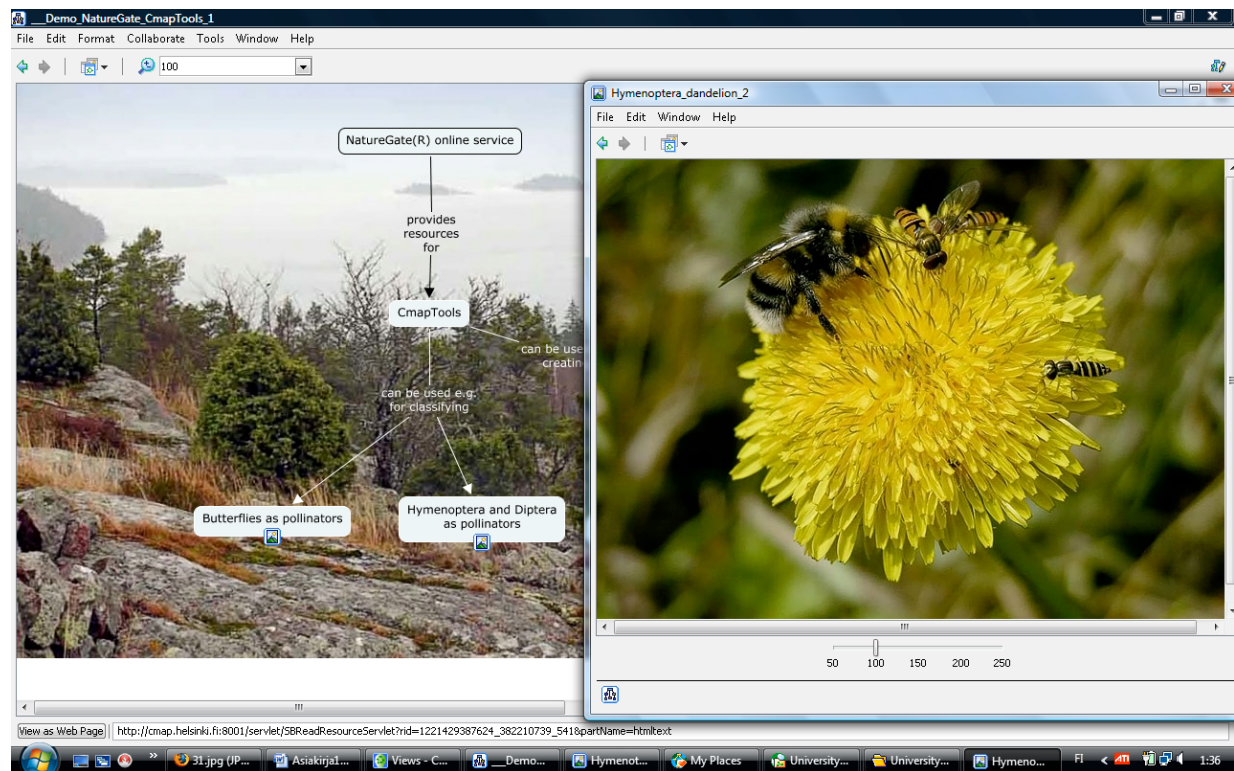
___Demo_NatureGate_CmapTools_1

File Edit Format Collaborate Tools Window Help

100

NatureGate(R) online service

provides resources for

CmapTools

can be use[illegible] creatin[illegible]

can be used e.g. for classifying

Butterflies as pollinators

Hymenoptera and Diptera as pollinators

Hymenoptera_dandelion_2

File Edit Window Help

50 100 150 200 250

View as Web Page http://cmap.helsinki.fi:8001/servlet/SBReadResourceServlet?rid=1221429387624_382210739_541&partName=htmltext

31.jpg (JP... Asiakirja1... Views - C... ___Demo... Hymenopt... My Places University... University... Hymeno... FI 1:36